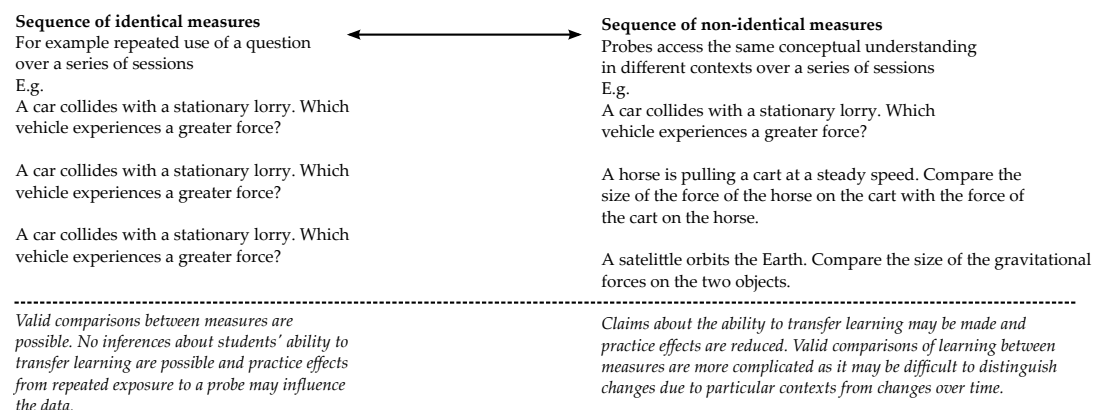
**Sequence of identical measures**
For example repeated use of a question over a series of sessions
E.g.
A car collides with a stationary lorry. Which vehicle experiences a greater force?

A car collides with a stationary lorry. Which vehicle experiences a greater force?

A car collides with a stationary lorry. Which vehicle experiences a greater force?

*Valid comparisons between measures are possible. No inferences about students' ability to transfer learning are possible and practice effects from repeated exposure to a probe may influence the data.*

**Sequence of non-identical measures**
Probes access the same conceptual understanding in different contexts over a series of sessions
E.g.
A car collides with a stationary lorry. Which vehicle experiences a greater force?

A horse is pulling a cart at a steady speed. Compare the size of the force of the horse on the cart with the force of the cart on the horse.

A satelittle orbits the Earth. Compare the size of the gravitational forces on the two objects.

*Claims about the ability to transfer learning may be made and practice effects are reduced. Valid comparisons of learning between measures are more complicated as it may be difficult to distinguish changes due to particular contexts from changes over time.*